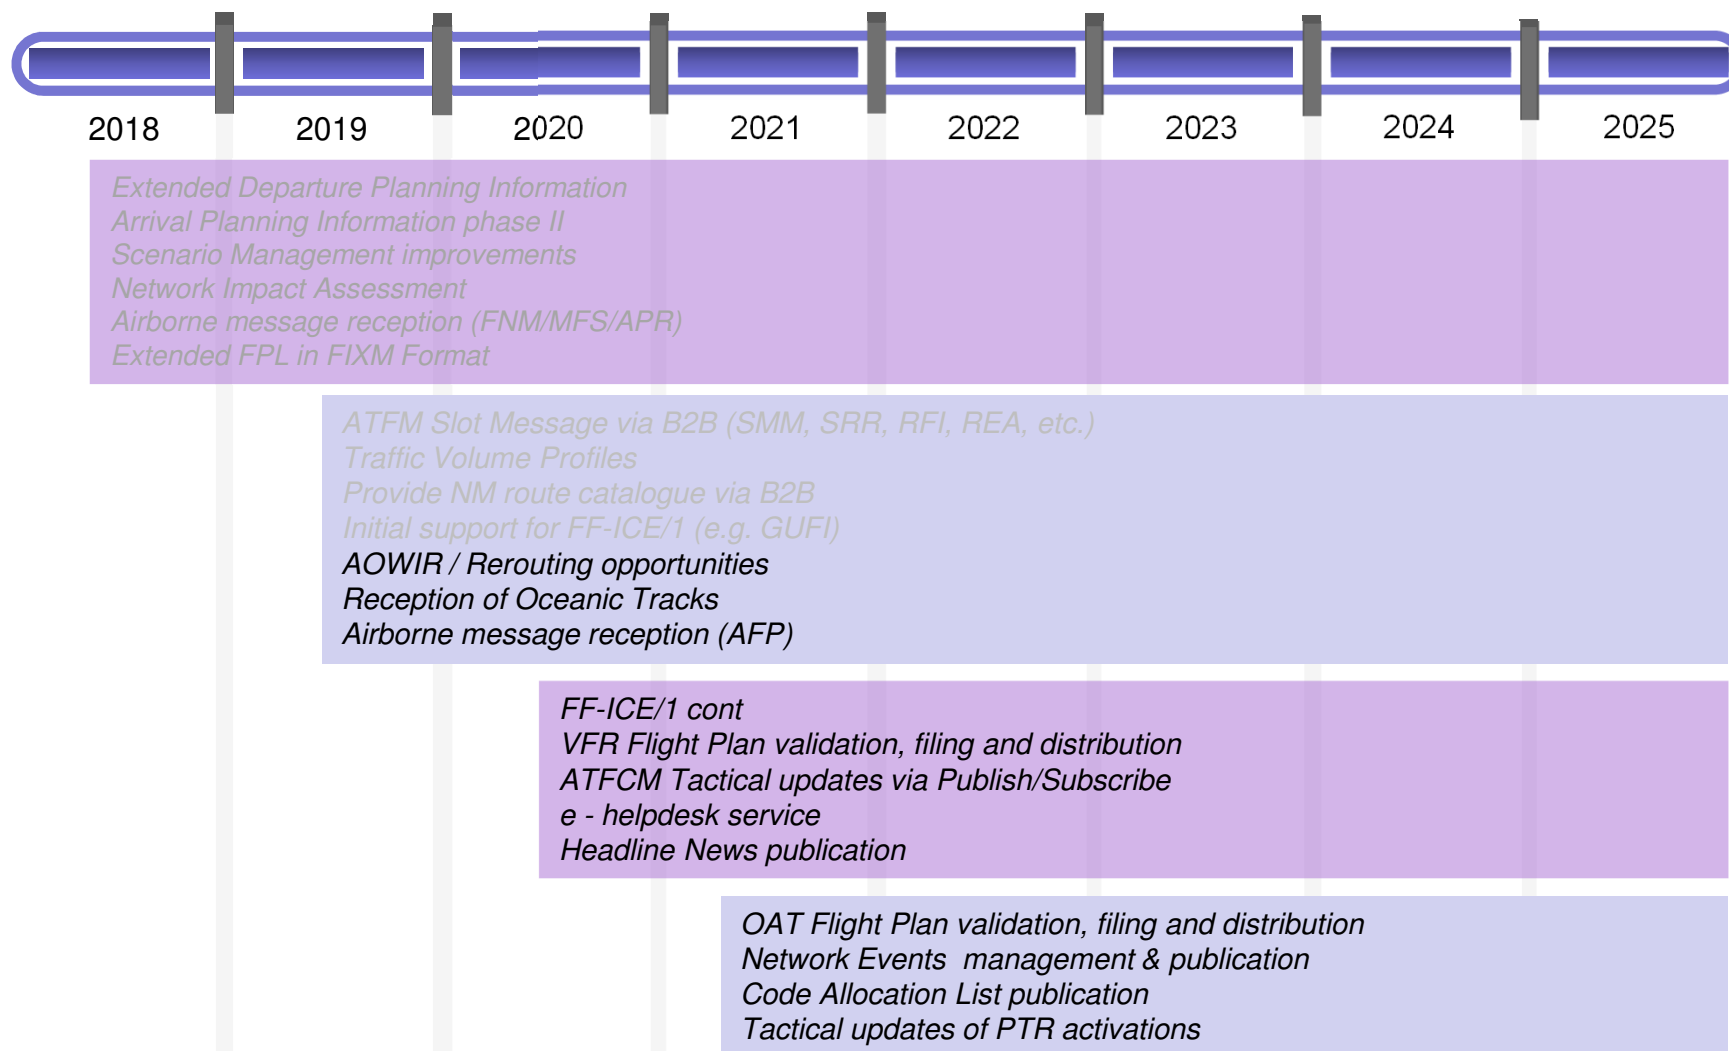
2018
2019
2020
2021
2022
2023
2024
2025

Extended Departure Planning Information
Arrival Planning Information phase II
Scenario Management improvements
Network Impact Assessment
Airborne message reception (FNM/MFS/APR)
Extended FPL in FIXM Format

ATFM Slot Message via B2B (SMM, SRR, RFI, REA, etc.)
Traffic Volume Profiles
Provide NM route catalogue via B2B
Initial support for FF-ICE/1 (e.g. GUFI)
AOWIR / Rerouting opportunities
Reception of Oceanic Tracks
Airborne message reception (AFP)

FF-ICE/1 cont
VFR Flight Plan validation, filing and distribution
ATFCM Tactical updates via Publish/Subscribe
e - helpdesk service
Headline News publication

OAT Flight Plan validation, filing and distribution
Network Events management & publication
Code Allocation List publication
Tactical updates of PTR activations